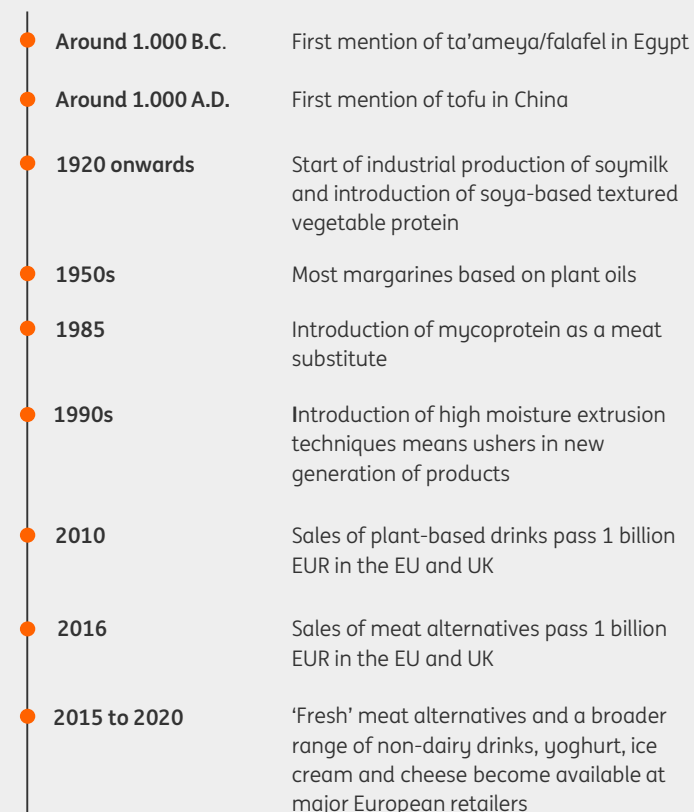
Around 1.000 B.C. First mention of ta'ameya/falafel in Egypt

Around 1.000 A.D. First mention of tofu in China

1920 onwards Start of industrial production of soymilk and introduction of soya-based textured vegetable protein

1950s Most margarines based on plant oils

1985 Introduction of mycoprotein as a meat substitute

1990s Introduction of high moisture extrusion techniques means ushers in new generation of products

2010 Sales of plant-based drinks pass 1 billion EUR in the EU and UK

2016 Sales of meat alternatives pass 1 billion EUR in the EU and UK

2015 to 2020 'Fresh' meat alternatives and a broader range of non-dairy drinks, yoghurt, ice cream and cheese become available at major European retailers